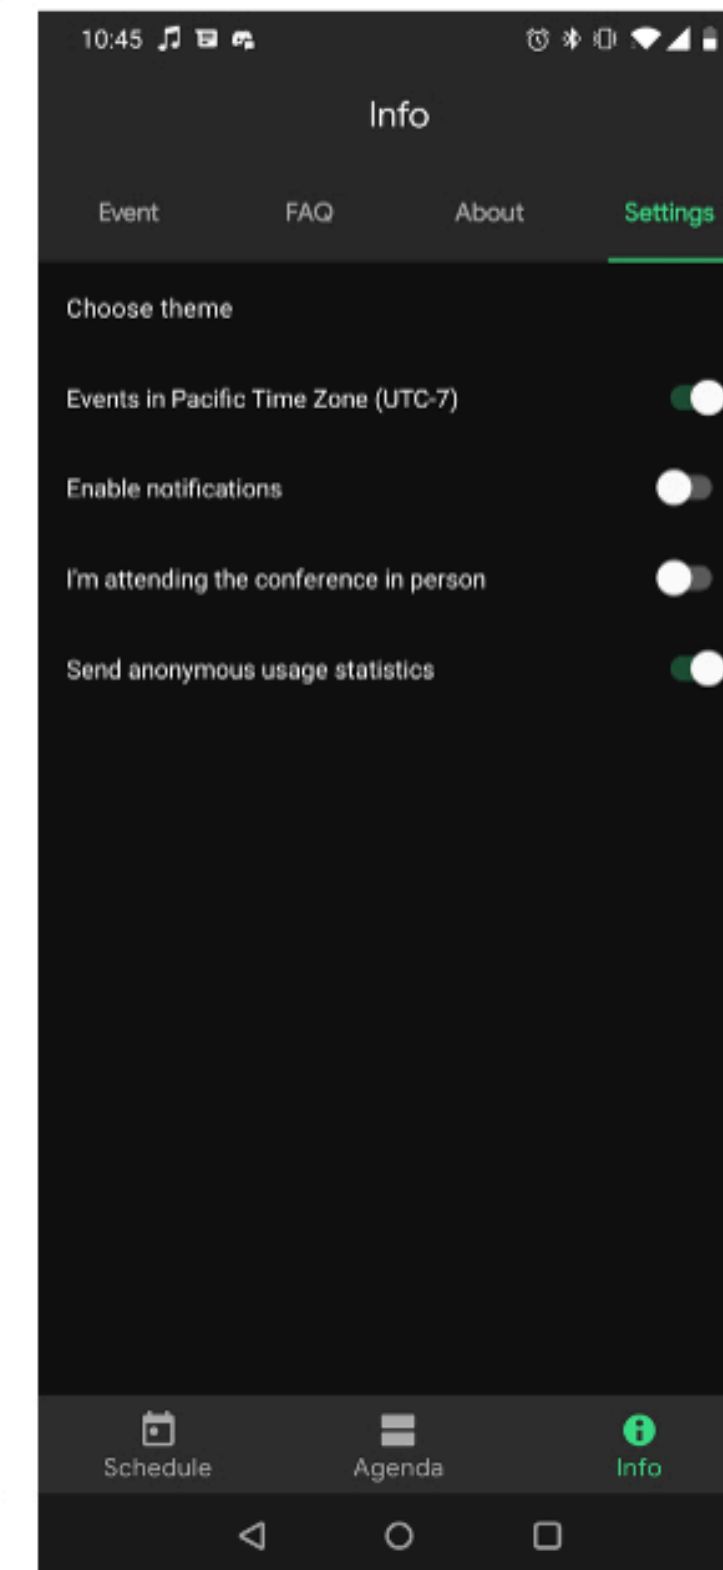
10:45

Info

Event FAQ About Settings

Choose theme

Events in Pacific Time Zone (UTC-7)

Enable notifications

I'm attending the conference in person

Send anonymous usage statistics

Schedule Agenda Info